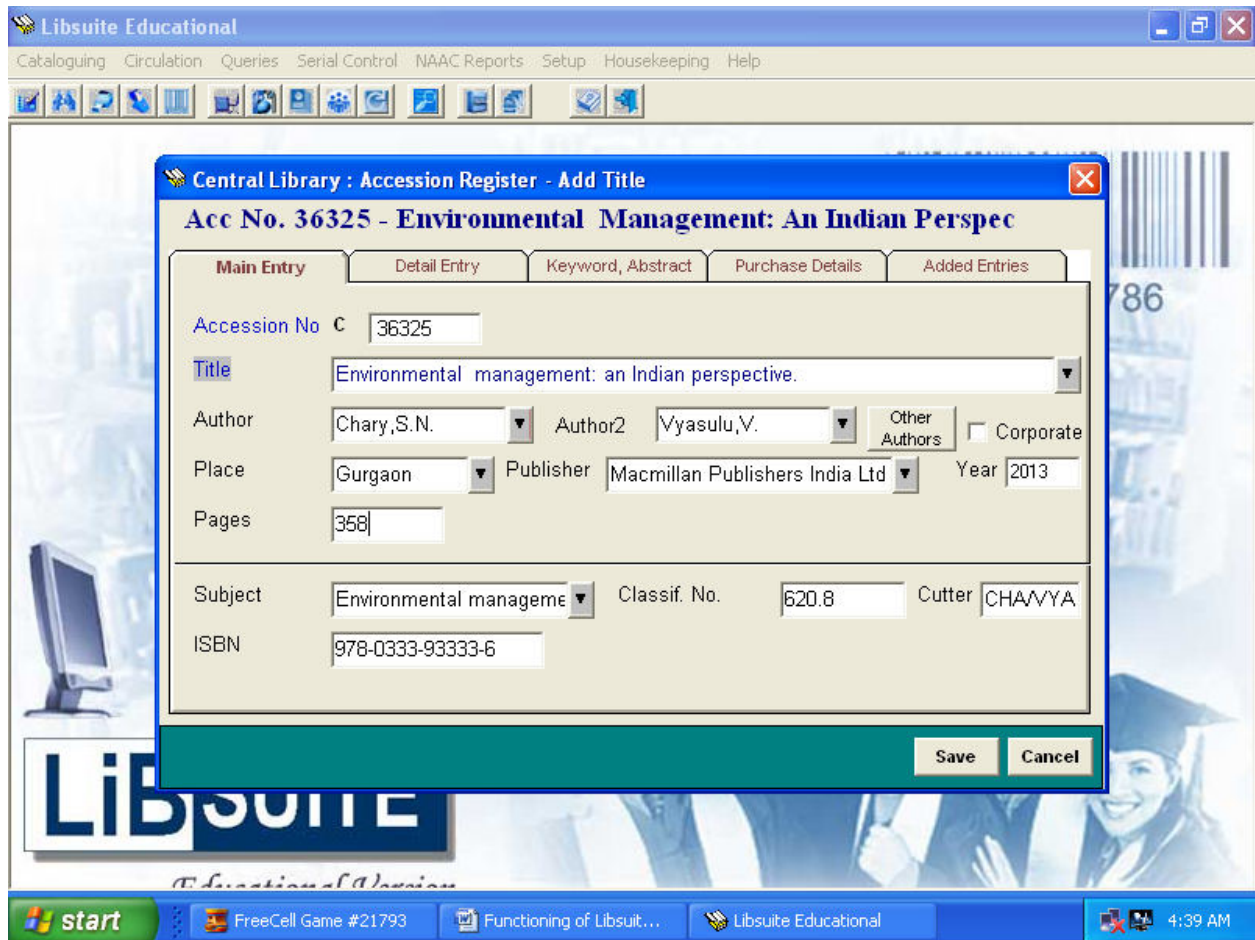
Libsuite Educational

Cataloguing Circulation Queries Serial Control NAAC Reports Setup Housekeeping Help

Central Library : Accession Register - Add Title

Acc No. 36325 - Environmental Management: An Indian Perspec

Main Entry | Detail Entry | Keyword, Abstract | Purchase Details | Added Entries

Accession No C 36325

Title Environmental management: an Indian perspective.

Author Chary,S.N. Author2 Vyasulu,V. Other Authors Corporate

Place Gurgaon Publisher Macmillan Publishers India Ltd Year 2013

Pages 358

Subject Environmental manageme Classif. No. 620.8 Cutter CHA/VYA

ISBN 978-0333-93333-6

Save Cancel

786

LiB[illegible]

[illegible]

start FreeCell Game #21793 Functioning of Libsuit... Libsuite Educational 4:39 AM